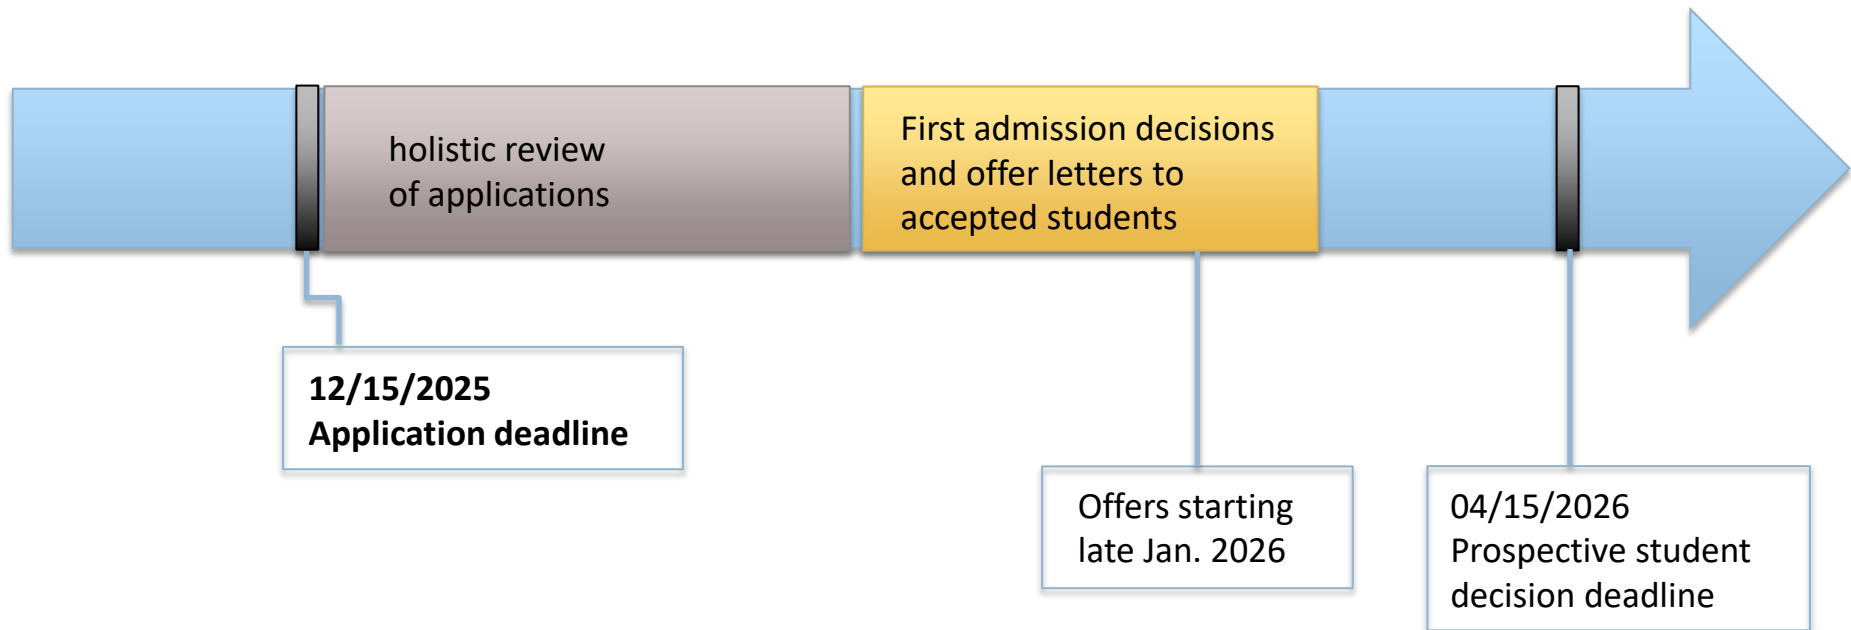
holistic review
of applications

First admission decisions
and offer letters to
accepted students

12/15/2025
Application deadline

Offers starting
late Jan. 2026

04/15/2026
Prospective student
decision deadline